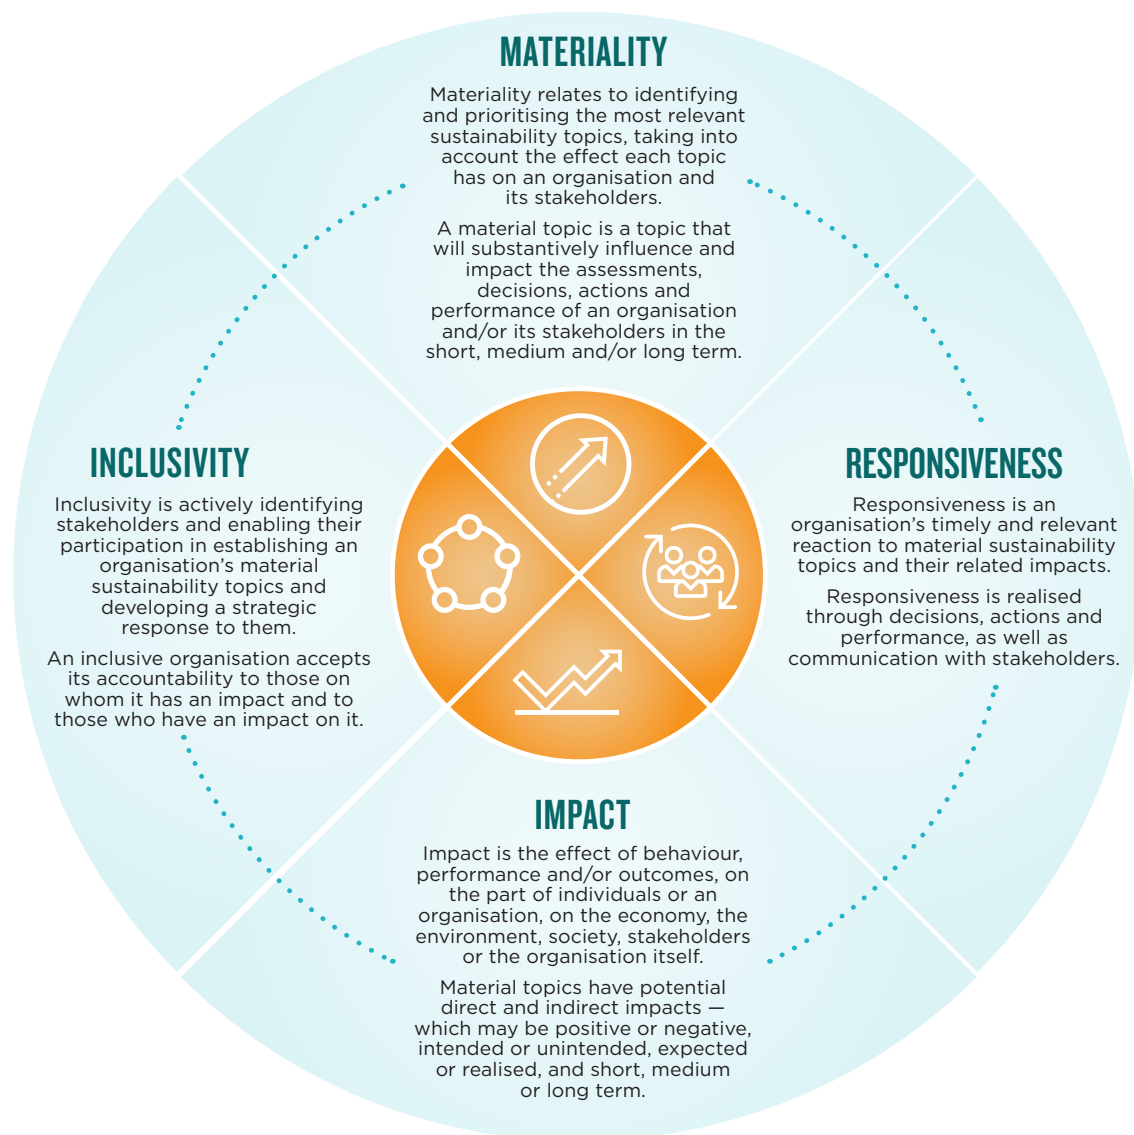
MATERIALITY

Materiality relates to identifying and prioritising the most relevant sustainability topics, taking into account the effect each topic has on an organisation and its stakeholders.

A material topic is a topic that will substantively influence and impact the assessments, decisions, actions and performance of an organisation and/or its stakeholders in the short, medium and/or long term.

INCLUSIVITY

Inclusivity is actively identifying stakeholders and enabling their participation in establishing an organisation's material sustainability topics and developing a strategic response to them.

An inclusive organisation accepts its accountability to those on whom it has an impact and to those who have an impact on it.

RESPONSIVENESS

Responsiveness is an organisation's timely and relevant reaction to material sustainability topics and their related impacts.

Responsiveness is realised through decisions, actions and performance, as well as communication with stakeholders.

IMPACT

Impact is the effect of behaviour, performance and/or outcomes, on the part of individuals or an organisation, on the economy, the environment, society, stakeholders or the organisation itself.

Material topics have potential direct and indirect impacts — which may be positive or negative, intended or unintended, expected or realised, and short, medium or long term.